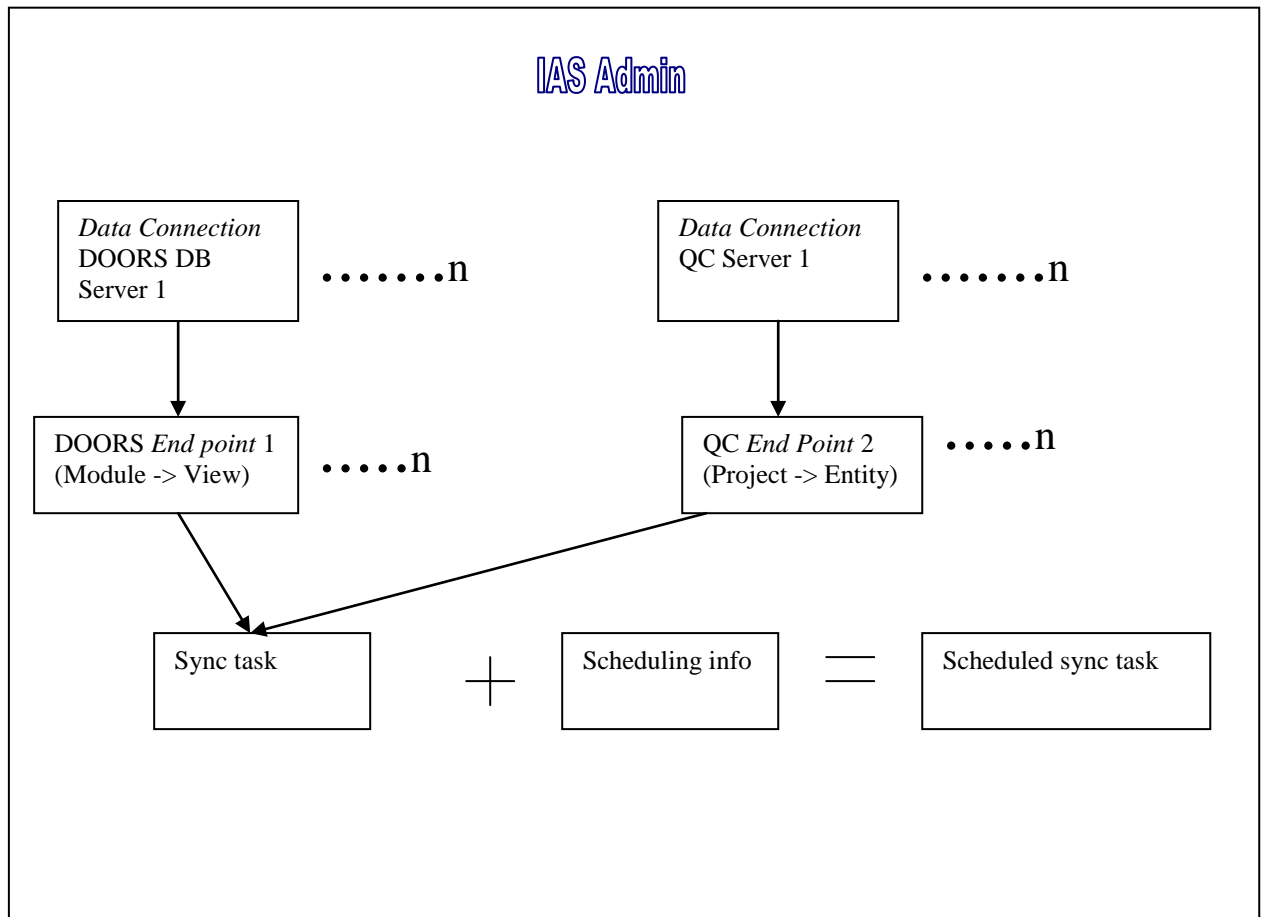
IAS Admin

Data Connection
DOORS DB
Server 1

.......n

Data Connection
QC Server 1

.......n

DOORS End point 1
(Module -> View)

.....n

QC End Point 2
(Project -> Entity)

.....n

Sync task

+

Scheduling info

=

Scheduled sync task